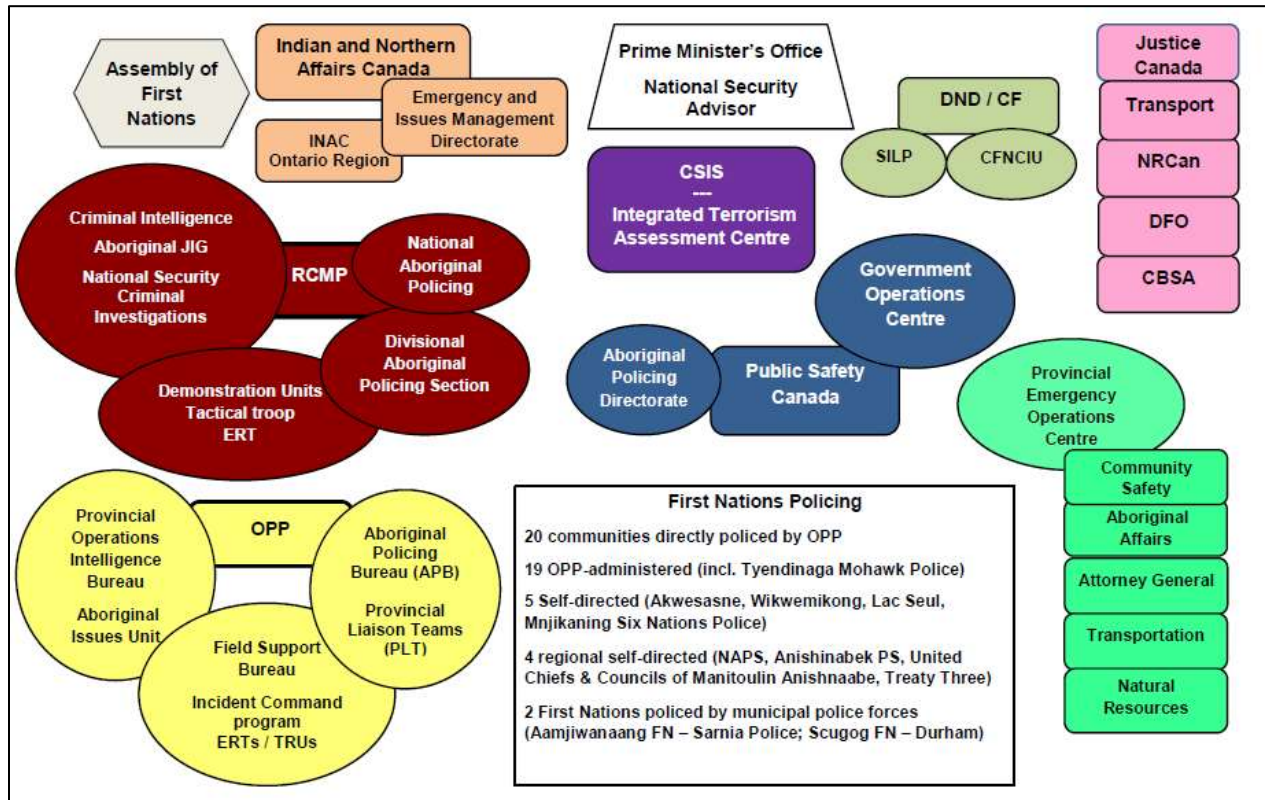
Assembly of First Nations

Indian and Northern Affairs Canada

INAC Ontario Region

Emergency and Issues Management Directorate

Prime Minister's Office

National Security Advisor

DND / CF

SILP

CFNCIU

Justice Canada

Transport

NRCan

DFO

CBSA

Criminal Intelligence

Aboriginal JIG

National Security Criminal Investigations

RCMP

National Aboriginal Policing

Divisional Aboriginal Policing Section

Demonstration Units Tactical troop ERT

CSIS
---
Integrated Terrorism Assessment Centre

Government Operations Centre

Aboriginal Policing Directorate

Public Safety Canada

Provincial Emergency Operations Centre

Community Safety

Aboriginal Affairs

Attorney General

Transportation

Natural Resources

Provincial Operations Intelligence Bureau

Aboriginal Issues Unit

OPP

Aboriginal Policing Bureau (APB)

Provincial Liaison Teams (PLT)

Field Support Bureau

Incident Command program ERTs / TRUs

First Nations Policing

20 communities directly policed by OPP

19 OPP-administered (incl. Tyendinaga Mohawk Police)

5 Self-directed (Akwesasne, Wikwemikong, Lac Seul, Mnjikaning Six Nations Police)

4 regional self-directed (NAPS, Anishinabek PS, United Chiefs & Councils of Manitoulin Anishnaabe, Treaty Three)

2 First Nations policed by municipal police forces (Aamjiwanaang FN – Sarnia Police; Scugog FN – Durham)